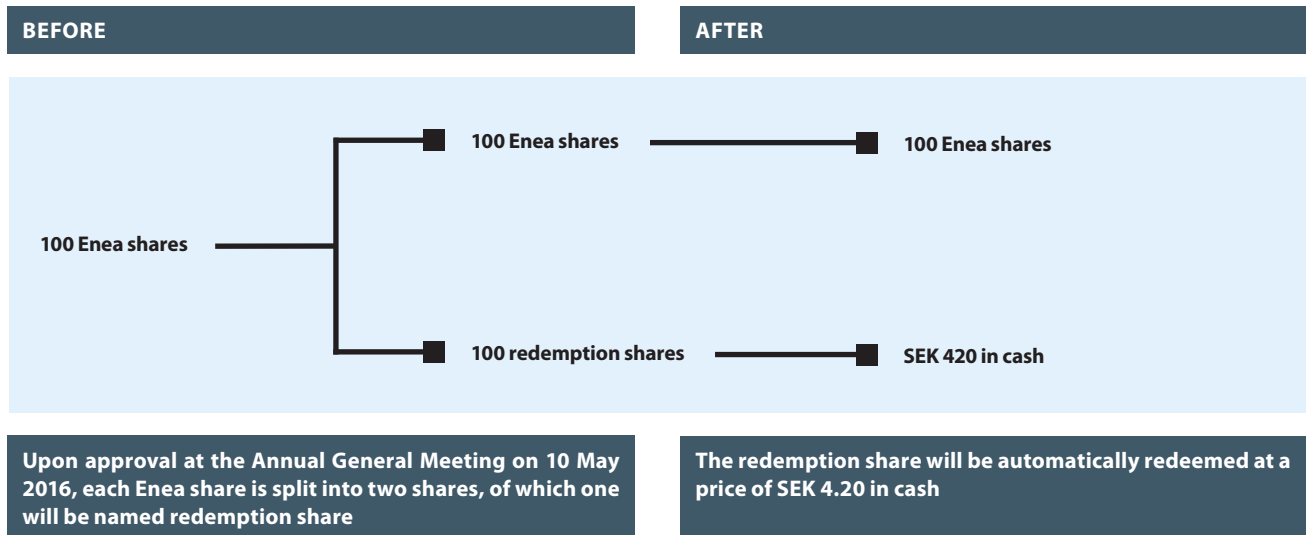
BEFORE

AFTER

100 Enea shares

100 Enea shares

100 Enea shares

100 redemption shares

SEK 420 in cash

Upon approval at the Annual General Meeting on 10 May 2016, each Enea share is split into two shares, of which one will be named redemption share

The redemption share will be automatically redeemed at a price of SEK 4.20 in cash